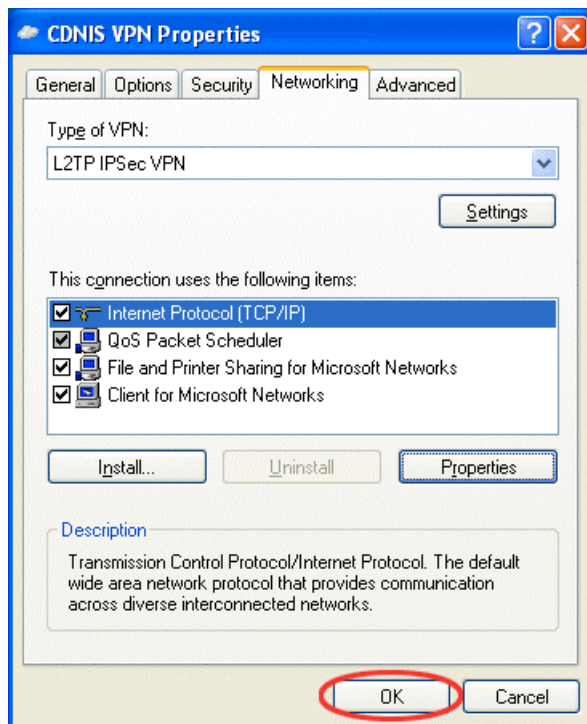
CDNIS VPN Properties

?

General | Options | Security | Networking | Advanced

Type of VPN:

L2TP IPSec VPN

Settings

This connection uses the following items:

Internet Protocol (TCP/IP)
QoS Packet Scheduler
File and Printer Sharing for Microsoft Networks
Client for Microsoft Networks

Install...

Uninstall

Properties

Description

Transmission Control Protocol/Internet Protocol. The default wide area network protocol that provides communication across diverse interconnected networks.

OK

Cancel